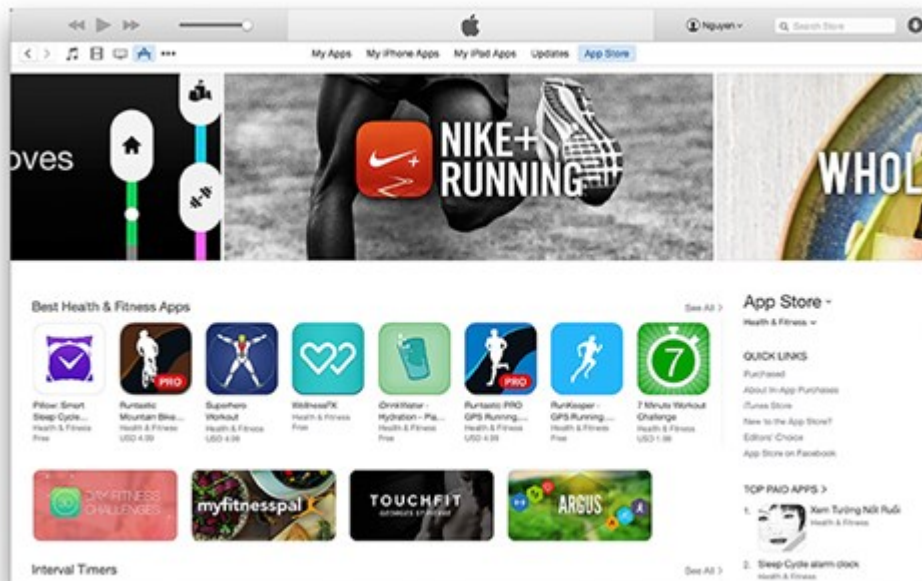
Nguyen
Search Store

My Apps   My iPhone Apps   My iPad Apps   Updates   App Store

oves

NIKE+ RUNNING

WHOL

Best Health & Fitness Apps
See All >

Pillow: Smart Sleep Cycle... Health & Fitness Free

Runtastic Mountain Bike... Health & Fitness USD 4.99

Superhero Workout Health & Fitness USD 4.99

WellnessFX Health & Fitness Free

iDrinkWater - Hydration - Pa... Health & Fitness Free

Runtastic PRO GPS Running... Health & Fitness USD 4.99

RunKeeper - GPS Running... Health & Fitness Free

7 Minute Workout Challenge Health & Fitness USD 1.99

30 DAY FITNESS CHALLENGES

myfitnesspal

TOUCHFIT

ARGUS

Interval Timers
See All >

App Store
Health & Fitness

QUICK LINKS
Purchased
About In-App Purchases
iTunes Store
New to the App Store?
Editors' Choice
App Store on Facebook

TOP PAID APPS >
1. Xem Tướng Nốt Ruồi Health & Fitness
2. Sleep Cycle alarm clock Health & Fitness